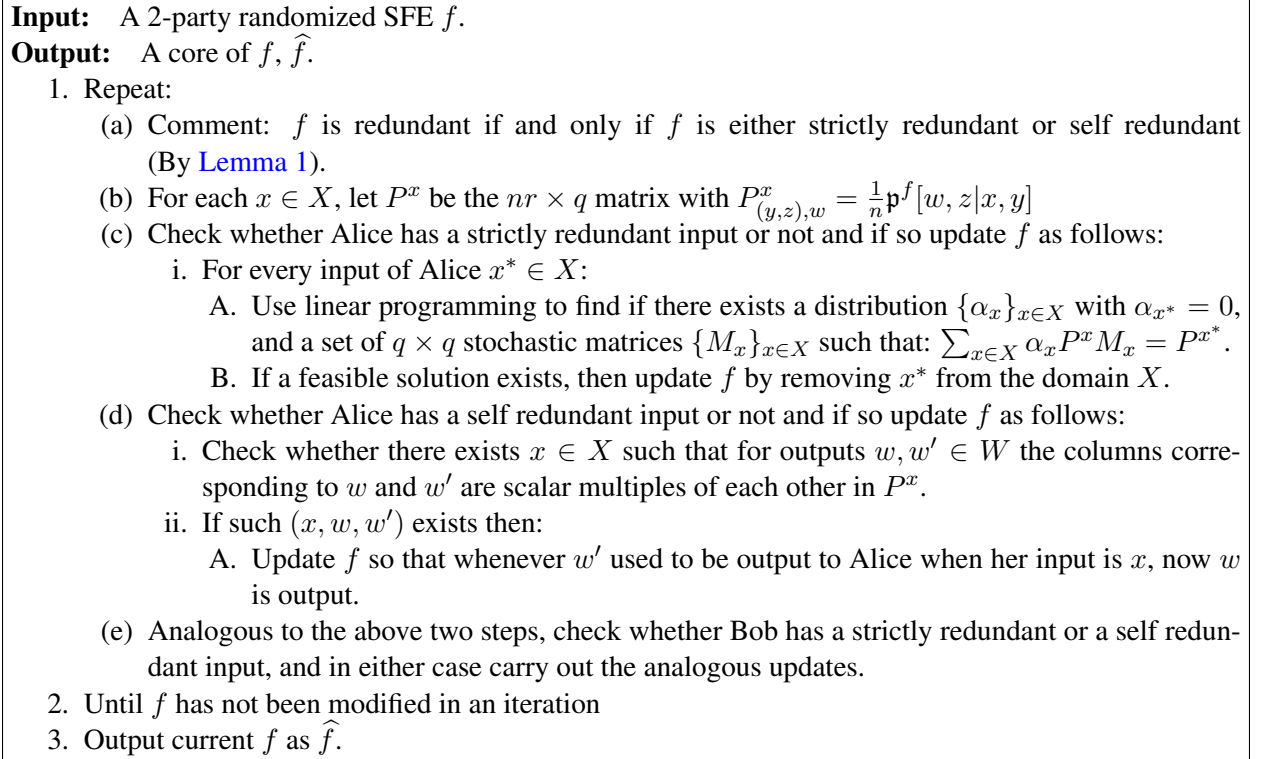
**Input:** A 2-party randomized SFE $f$.
**Output:** A core of $f$, $\widehat{f}$.

1. Repeat:
(a) Comment: $f$ is redundant if and only if $f$ is either strictly redundant or self redundant (By Lemma 1).
(b) For each $x \in X$, let $P^x$ be the $nr \times q$ matrix with $P^x_{(y,z),w} = \frac{1}{n}\mathfrak{p}^f[w,z|x,y]$
(c) Check whether Alice has a strictly redundant input or not and if so update $f$ as follows:
i. For every input of Alice $x^* \in X$:
A. Use linear programming to find if there exists a distribution $\{\alpha_x\}_{x\in X}$ with $\alpha_{x^*} = 0$, and a set of $q \times q$ stochastic matrices $\{M_x\}_{x\in X}$ such that: $\sum_{x\in X} \alpha_x P^x M_x = P^{x^*}$.
B. If a feasible solution exists, then update $f$ by removing $x^*$ from the domain $X$.
(d) Check whether Alice has a self redundant input or not and if so update $f$ as follows:
i. Check whether there exists $x \in X$ such that for outputs $w, w' \in W$ the columns corresponding to $w$ and $w'$ are scalar multiples of each other in $P^x$.
ii. If such $(x, w, w')$ exists then:
A. Update $f$ so that whenever $w'$ used to be output to Alice when her input is $x$, now $w$ is output.
(e) Analogous to the above two steps, check whether Bob has a strictly redundant or a self redundant input, and in either case carry out the analogous updates.
2. Until $f$ has not been modified in an iteration
3. Output current $f$ as $\widehat{f}$.